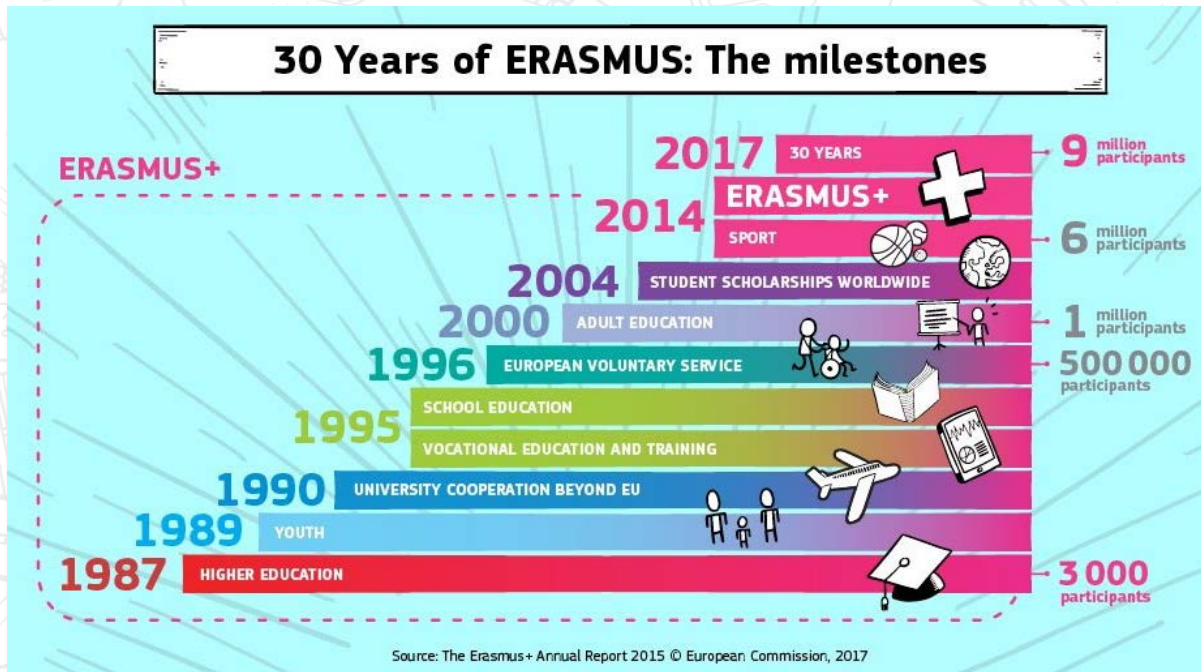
30 Years of ERASMUS: The milestones

ERASMUS+

2017 30 YEARS

9 million participants

ERASMUS+

2014 SPORT

6 million participants

2004 STUDENT SCHOLARSHIPS WORLDWIDE

2000 ADULT EDUCATION

1 million participants

1996 EUROPEAN VOLUNTARY SERVICE

500 000 participants

SCHOOL EDUCATION

1995

VOCATIONAL EDUCATION AND TRAINING

1990 UNIVERSITY COOPERATION BEYOND EU

1989 YOUTH

1987 HIGHER EDUCATION

3 000 participants

Source: The Erasmus+ Annual Report 2015 © European Commission, 2017